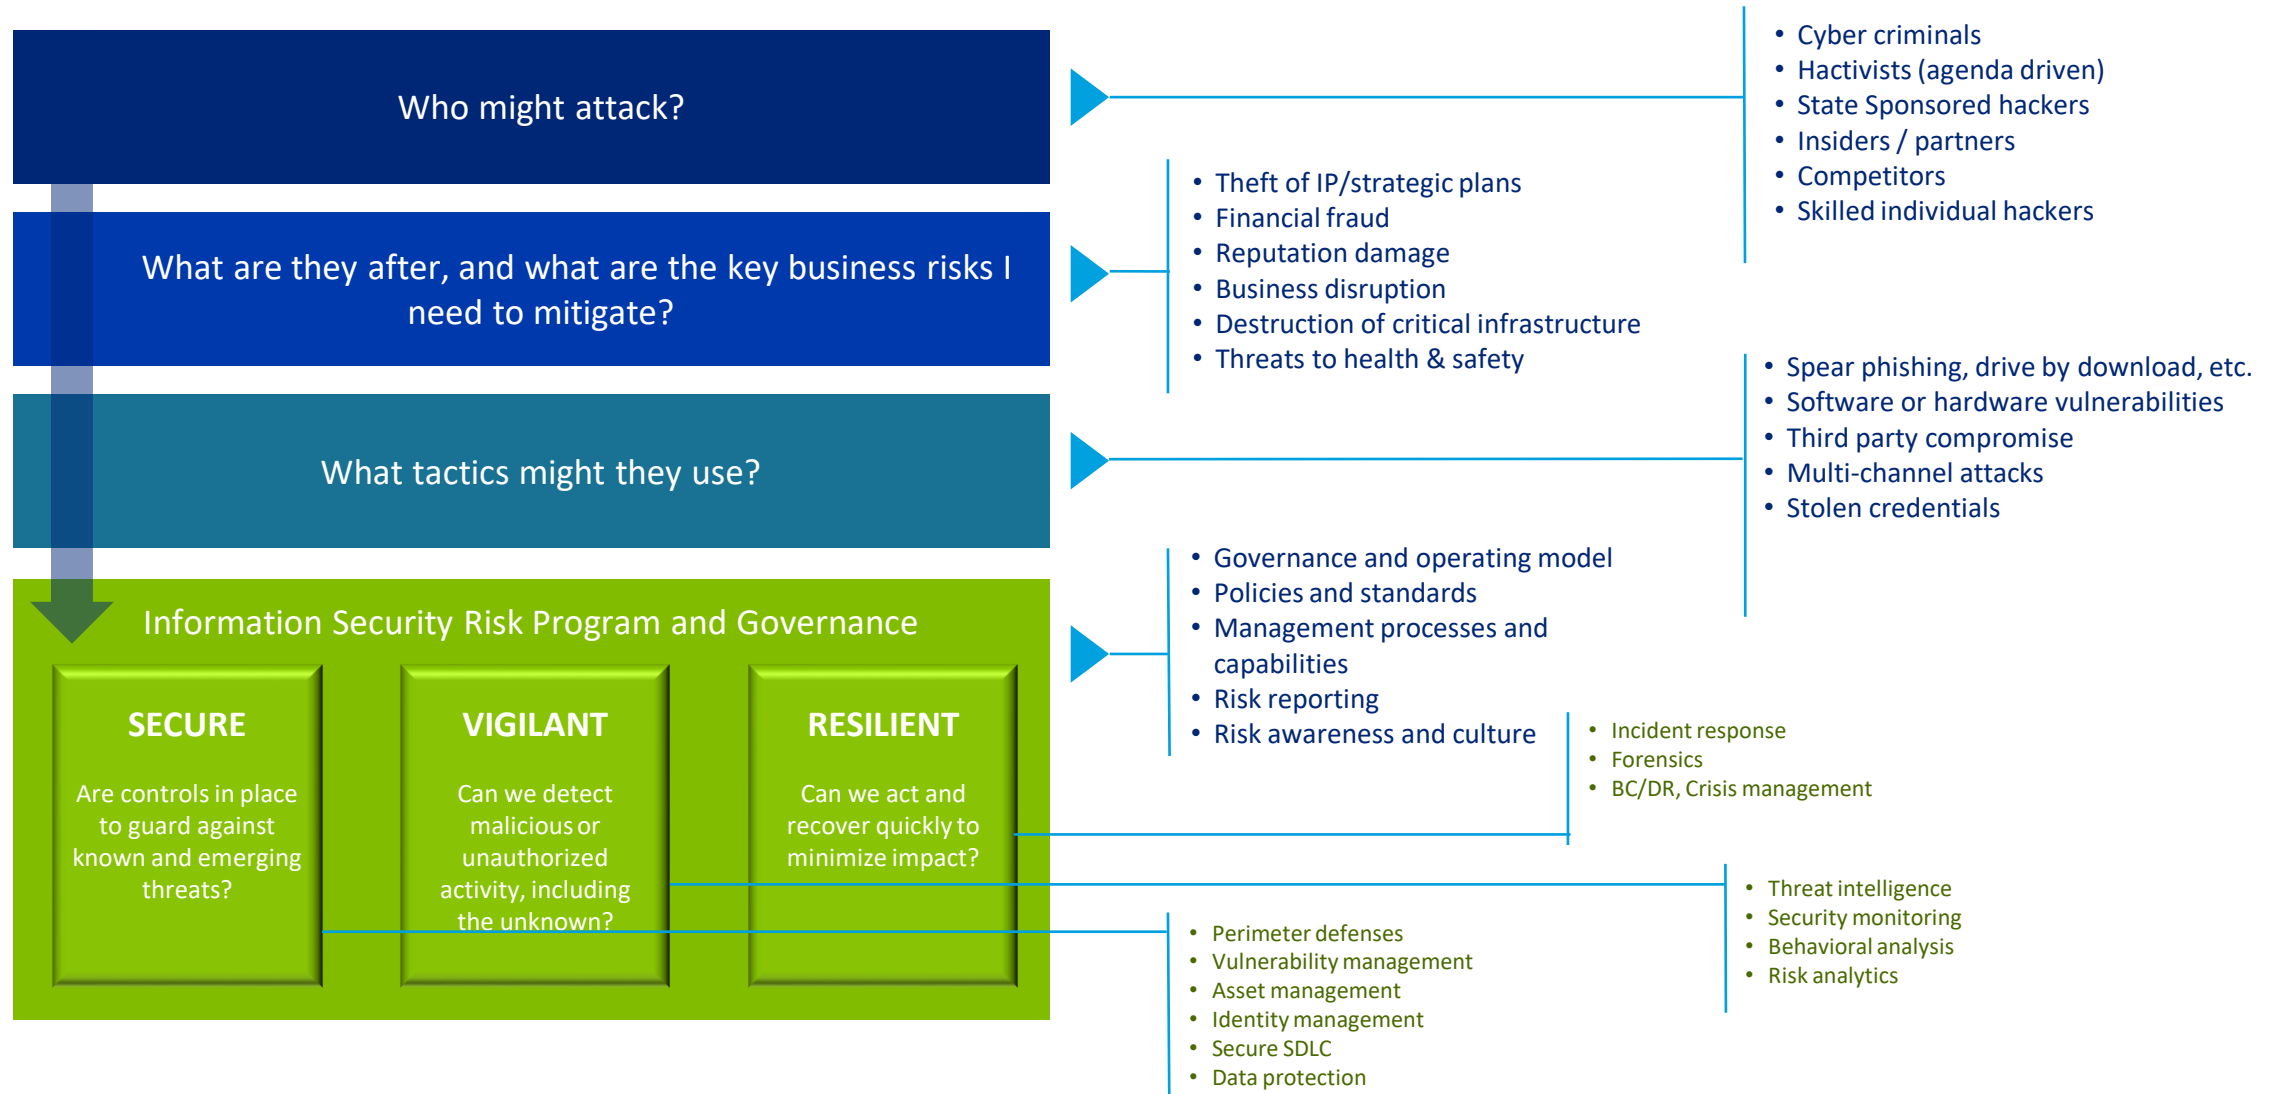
Who might attack?

- Cyber criminals
- Hactivists (agenda driven)
- State Sponsored hackers
- Insiders / partners
- Competitors
- Skilled individual hackers

What are they after, and what are the key business risks I need to mitigate?

- Theft of IP/strategic plans
- Financial fraud
- Reputation damage
- Business disruption
- Destruction of critical infrastructure
- Threats to health & safety

What tactics might they use?

- Spear phishing, drive by download, etc.
- Software or hardware vulnerabilities
- Third party compromise
- Multi-channel attacks
- Stolen credentials

Information Security Risk Program and Governance

- Governance and operating model
- Policies and standards
- Management processes and capabilities
- Risk reporting
- Risk awareness and culture

SECURE

Are controls in place to guard against known and emerging threats?

VIGILANT

Can we detect malicious or unauthorized activity, including the unknown?

RESILIENT

Can we act and recover quickly to minimize impact?

- Incident response
- Forensics
- BC/DR, Crisis management

- Threat intelligence
- Security monitoring
- Behavioral analysis
- Risk analytics

- Perimeter defenses
- Vulnerability management
- Asset management
- Identity management
- Secure SDLC
- Data protection